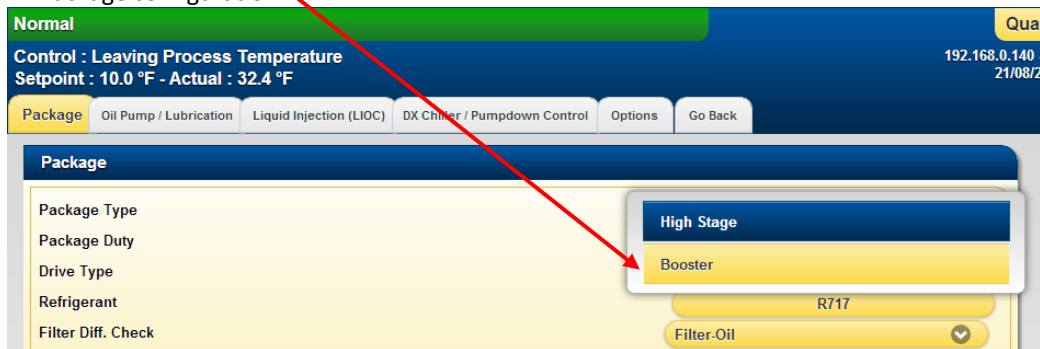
Normal
Qua
Control : Leaving Process Temperature
Setpoint : 10.0 °F - Actual : 32.4 °F
192.168.0.140
21/08/2
Package
Oil Pump / Lubrication
Liquid Injection (LIOC)
DX Chiller / Pumpdown Control
Options
Go Back
Package
Package Type
Package Duty
Drive Type
Refrigerant
Filter Diff. Check
High Stage
Booster
R717
Filter-Oil